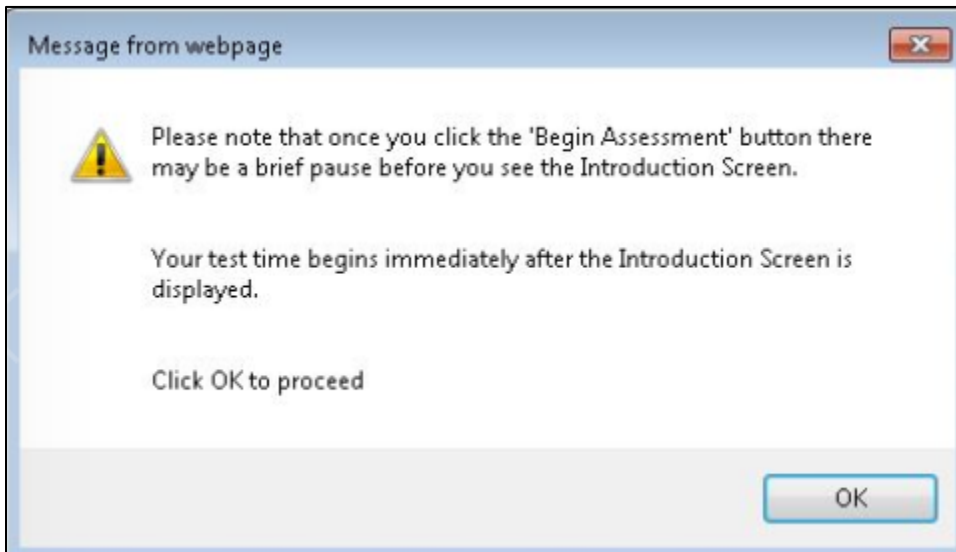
Message from webpage

Please note that once you click the 'Begin Assessment' button there may be a brief pause before you see the Introduction Screen.

Your test time begins immediately after the Introduction Screen is displayed.

Click OK to proceed

OK